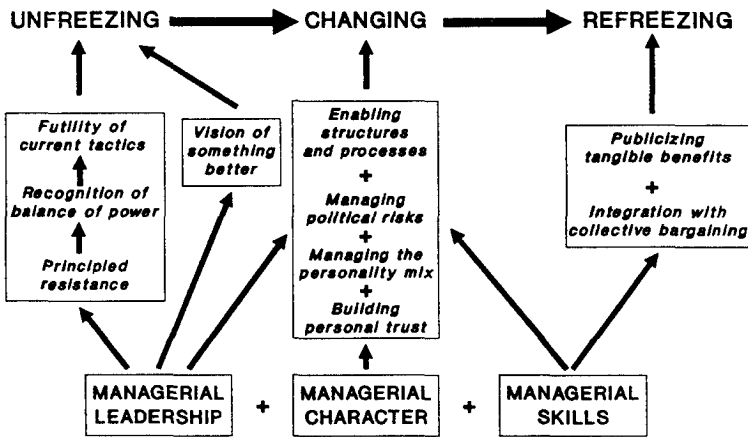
UNFREEZING

CHANGING

REFREEZING

Futility of current tactics

Recognition of balance of power

Principled resistance

Vision of something better

Enabling structures and processes

+

Managing political risks

+

Managing the personality mix

+

Building personal trust

Publicizing tangible benefits

+

Integration with collective bargaining

MANAGERIAL LEADERSHIP

+

MANAGERIAL CHARACTER

+

MANAGERIAL SKILLS